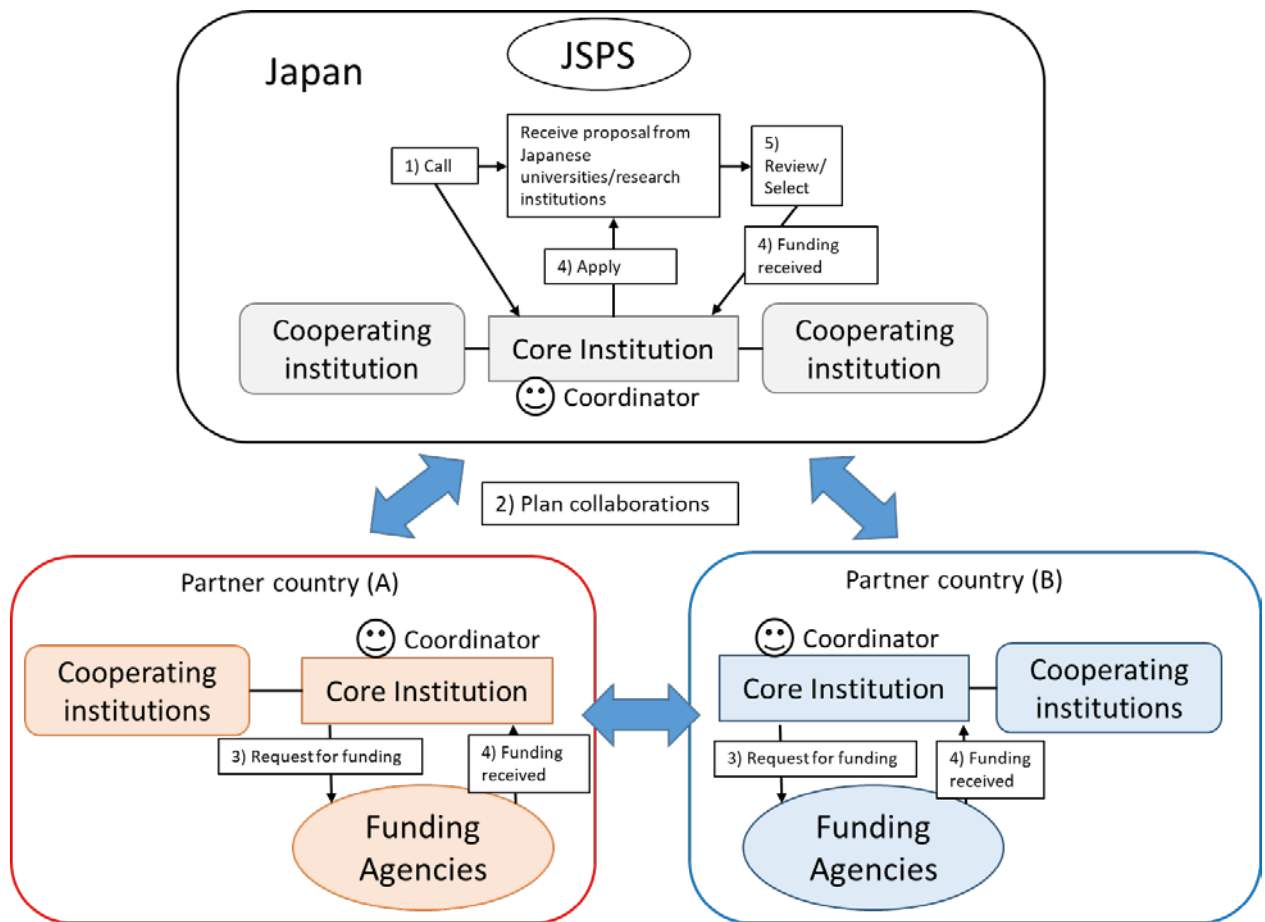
JSPS

Japan

1) Call

Receive proposal from Japanese universities/research institutions

5) Review/ Select

4) Apply

4) Funding received

Cooperating institution

Core Institution

Cooperating institution

Coordinator

2) Plan collaborations

Partner country (A)

Coordinator

Cooperating institutions

Core Institution

3) Request for funding

4) Funding received

Funding Agencies

Partner country (B)

Coordinator

Core Institution

Cooperating institutions

3) Request for funding

4) Funding received

Funding Agencies